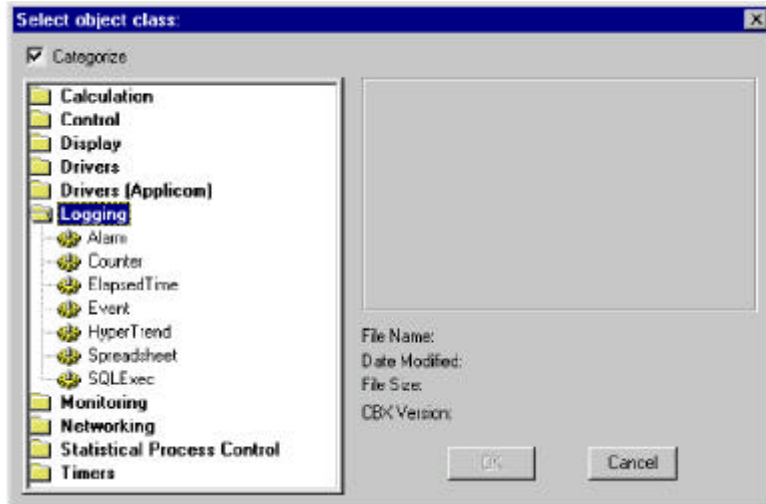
Select object class:

Categorize

Calculation
Control
Display
Drivers
Drivers (Applicom)
Logging
Alarm
Counter
ElapsedTime
Event
HyperTrend
Spreadsheet
SQLExec
Monitoring
Networking
Statistical Process Control
Timers

File Name:
Date Modified:
File Size:
CBX Version:

OK
Cancel